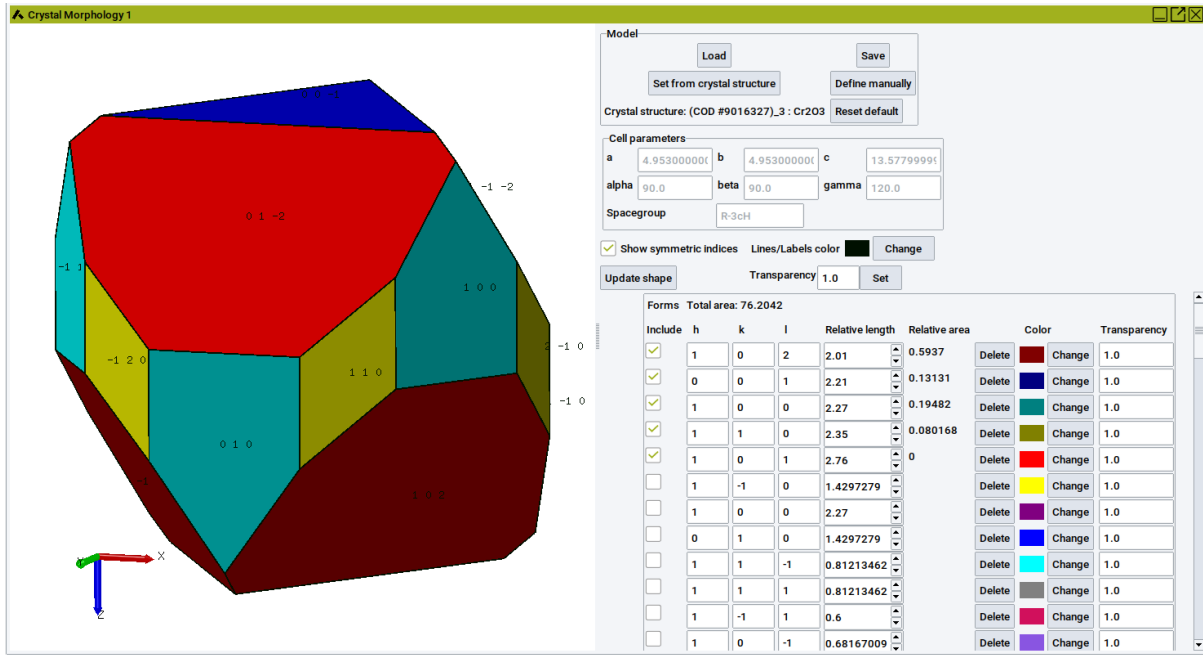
Crystal Morphology 1

0 1 -2
-1 -2
-1 1
1 0 0
-1 2 0
1 1 0
-1 0
-1 0
0 1 0
1 0 2
X
Z

Model
Load
Save
Set from crystal structure
Define manually
Crystal structure: (COD #9016327)_3 : Cr2O3
Reset default

Cell parameters
a 4.95300000(
b 4.95300000(
c 13.5779999(
alpha 90.0
beta 90.0
gamma 120.0
Spacegroup R-3cH

Show symmetric indices
Lines/Labels color
Change
Update shape
Transparency 1.0
Set

Forms Total area: 76.2042

| Include | h | k | l | Relative length | Relative area | | Color | Transparency |
|---|---|---|---|---|---|---|---|---|
| ✓ | 1 | 0 | 2 | 2.01 | 0.5937 | Delete | Change | 1.0 |
| ✓ | 0 | 0 | 1 | 2.21 | 0.13131 | Delete | Change | 1.0 |
| ✓ | 1 | 0 | 0 | 2.27 | 0.19482 | Delete | Change | 1.0 |
| ✓ | 1 | 1 | 0 | 2.35 | 0.080168 | Delete | Change | 1.0 |
| ✓ | 1 | 0 | 1 | 2.76 | 0 | Delete | Change | 1.0 |
| | 1 | -1 | 0 | 1.4297279 | | Delete | Change | 1.0 |
| | 1 | 0 | 0 | 2.27 | | Delete | Change | 1.0 |
| | 0 | 1 | 0 | 1.4297279 | | Delete | Change | 1.0 |
| | 1 | 1 | -1 | 0.81213462 | | Delete | Change | 1.0 |
| | 1 | 1 | 1 | 0.81213462 | | Delete | Change | 1.0 |
| | 1 | -1 | 1 | 0.6 | | Delete | Change | 1.0 |
| | 1 | 0 | -1 | 0.68167009 | | Delete | Change | 1.0 |